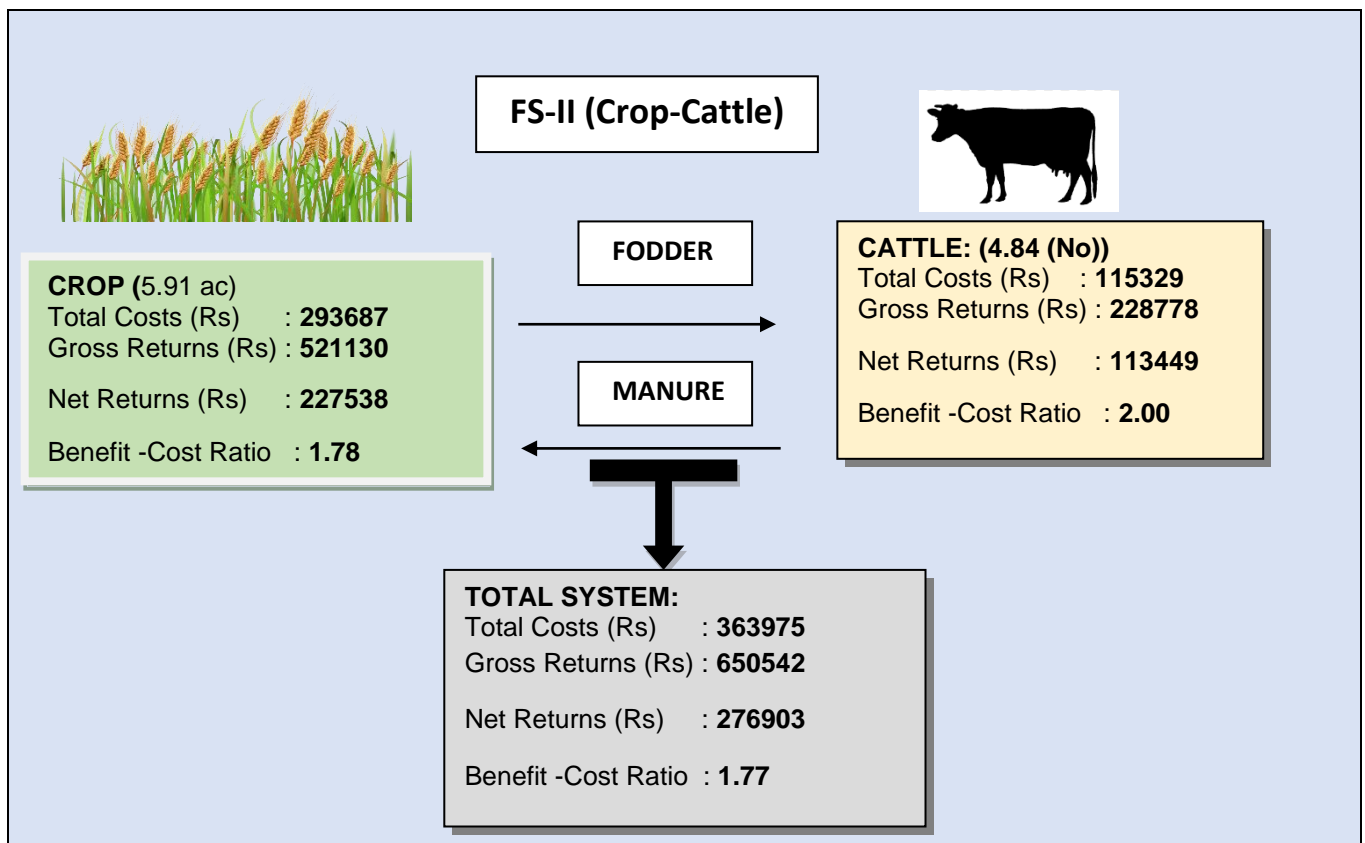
FS-II (Crop-Cattle)

CROP (5.91 ac)
Total Costs (Rs) : 293687
Gross Returns (Rs) : 521130

Net Returns (Rs) : 227538

Benefit -Cost Ratio : 1.78

FODDER

MANURE

CATTLE: (4.84 (No))
Total Costs (Rs) : 115329
Gross Returns (Rs) : 228778

Net Returns (Rs) : 113449

Benefit -Cost Ratio : 2.00

TOTAL SYSTEM:
Total Costs (Rs) : 363975
Gross Returns (Rs) : 650542

Net Returns (Rs) : 276903

Benefit -Cost Ratio : 1.77